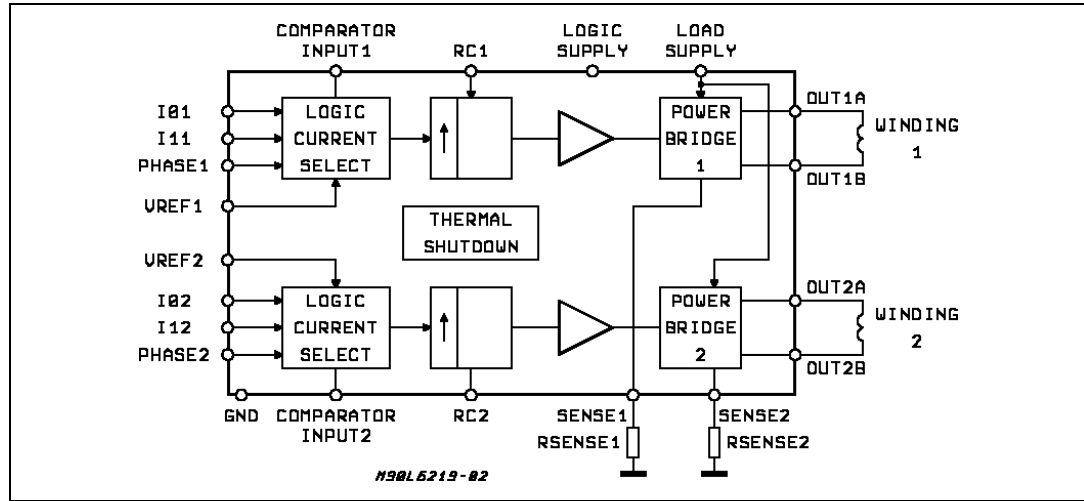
COMPARATOR INPUT1
RC1
LOGIC SUPPLY
LOAD SUPPLY
I01
I11
PHASE1
VREF1
LOGIC CURRENT SELECT
POWER BRIDGE 1
OUT1A
OUT1B
WINDING 1
THERMAL SHUTDOWN
VREF2
I02
I12
PHASE2
LOGIC CURRENT SELECT
POWER BRIDGE 2
OUT2A
OUT2B
WINDING 2
GND
COMPARATOR INPUT2
RC2
SENSE1
RSENSE1
SENSE2
RSENSE2
M90L6219-02